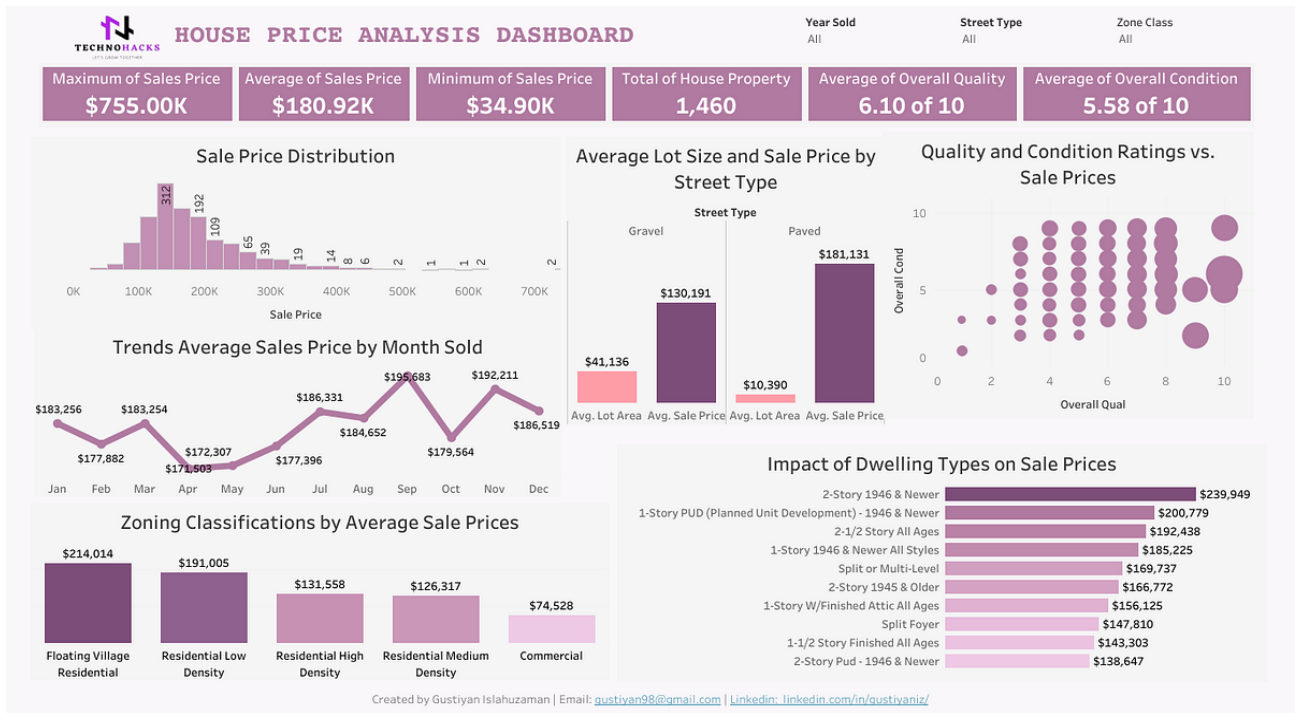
TECHNOHACKS
LET'S GROW TOGETHER

HOUSE PRICE ANALYSIS DASHBOARD

Year Sold
All

Street Type
All

Zone Class
All

Maximum of Sales Price
$755.00K

Average of Sales Price
$180.92K

Minimum of Sales Price
$34.90K

Total of House Property
1,460

Average of Overall Quality
6.10 of 10

Average of Overall Condition
5.58 of 10

Sale Price Distribution

312, 192, 109, 65, 39, 19, 14, 8, 6, 2, 1, 1, 2, 2

0K, 100K, 200K, 300K, 400K, 500K, 600K, 700K
Sale Price

Average Lot Size and Sale Price by Street Type

Street Type
Gravel
Paved

$41,136
$130,191
$10,390
$181,131

Avg. Lot Area
Avg. Sale Price
Avg. Lot Area
Avg. Sale Price

Quality and Condition Ratings vs. Sale Prices

Overall Cond
10
5
0
0, 2, 4, 6, 8, 10
Overall Qual

Trends Average Sales Price by Month Sold

$183,256
$177,882
$183,254
$171,503
$172,307
$177,396
$186,331
$184,652
$195,683
$179,564
$192,211
$186,519

Jan, Feb, Mar, Apr, May, Jun, Jul, Aug, Sep, Oct, Nov, Dec

Impact of Dwelling Types on Sale Prices

| | |
|---|---|
| 2-Story 1946 & Newer | $239,949 |
| 1-Story PUD (Planned Unit Development) - 1946 & Newer | $200,779 |
| 2-1/2 Story All Ages | $192,438 |
| 1-Story 1946 & Newer All Styles | $185,225 |
| Split or Multi-Level | $169,737 |
| 2-Story 1945 & Older | $166,772 |
| 1-Story W/Finished Attic All Ages | $156,125 |
| Split Foyer | $147,810 |
| 1-1/2 Story Finished All Ages | $143,303 |
| 2-Story Pud - 1946 & Newer | $138,647 |

Zoning Classifications by Average Sale Prices

$214,014
Floating Village Residential

$191,005
Residential Low Density

$131,558
Residential High Density

$126,317
Residential Medium Density

$74,528
Commercial

Created by Gustiyan Islahuzaman | Email: gustiyan98@gmail.com | Linkedin: linkedin.com/in/gustiyaniz/